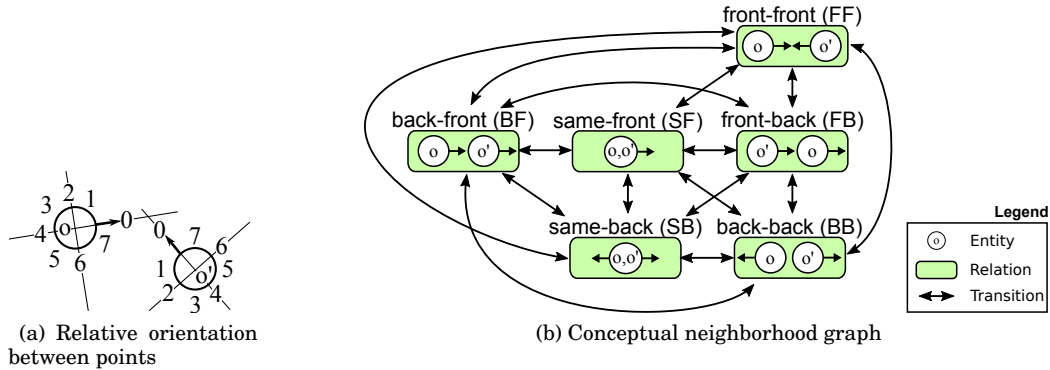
2 1
3
4 o 0
7
5 6

0 7 6
1 o' 5
2 4
3

(a) Relative orientation between points

front-front (FF)
o o'

back-front (BF)
o o'

same-front (SF)
o,o'

front-back (FB)
o' o

same-back (SB)
o,o'

back-back (BB)
o o'

Legend
o Entity
Relation
Transition

(b) Conceptual neighborhood graph